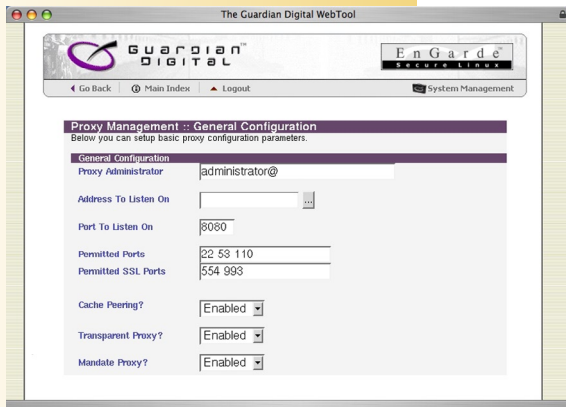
The Guardian Digital WebTool

GUARDIAN™
DIGITAL

EnGarde™
Secure Linux

Go Back | Main Index | Logout

System Management

Proxy Management :: General Configuration
Below you can setup basic proxy configuration parameters.

General Configuration

| | |
|---|---|
| Proxy Administrator | administrator@ |
| Address To Listen On | ... |
| Port To Listen On | 8080 |
| Permitted Ports | 22 53 110 |
| Permitted SSL Ports | 554 993 |
| Cache Peering? | Enabled |
| Transparent Proxy? | Enabled |
| Mandate Proxy? | Enabled |